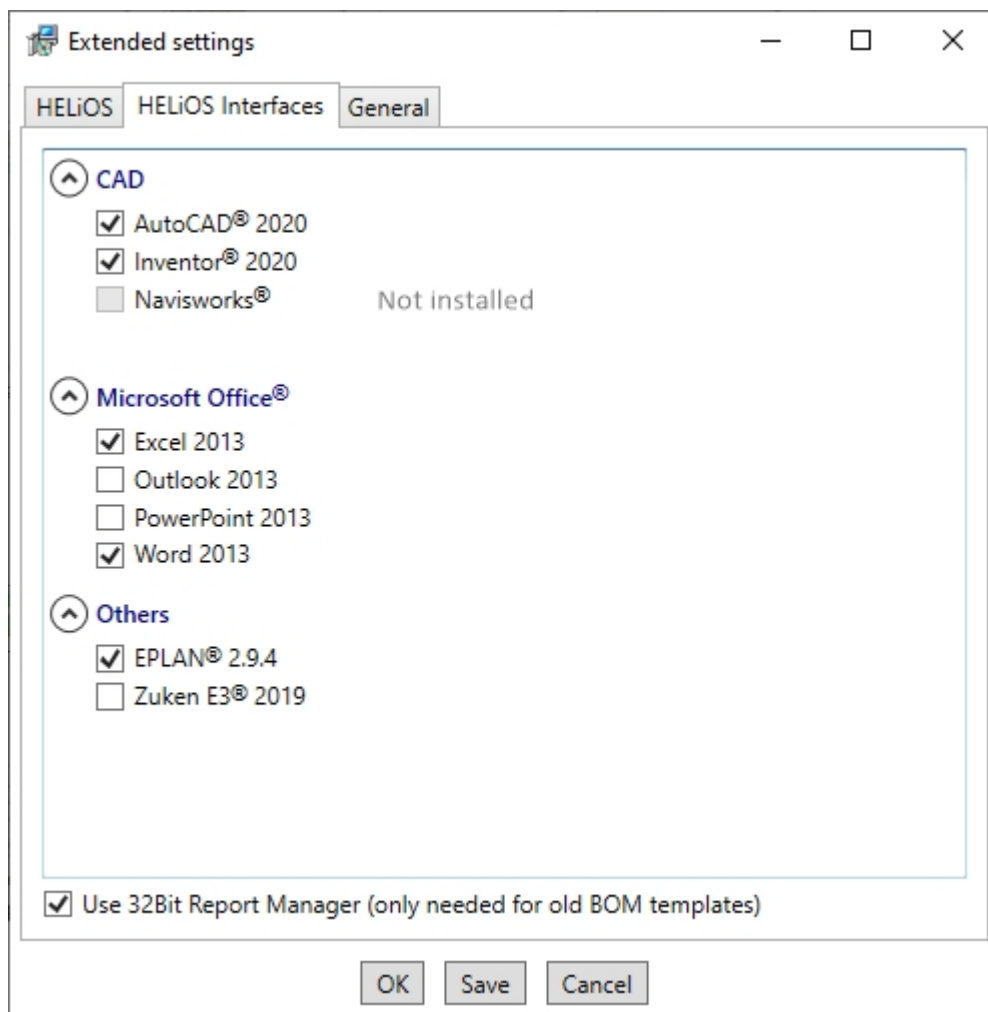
Extended settings

HELiOS | HELiOS Interfaces | General

CAD
AutoCAD® 2020
Inventor® 2020
Navisworks® Not installed

Microsoft Office®
Excel 2013
Outlook 2013
PowerPoint 2013
Word 2013

Others
EPLAN® 2.9.4
Zuken E3® 2019

Use 32Bit Report Manager (only needed for old BOM templates)

OK | Save | Cancel